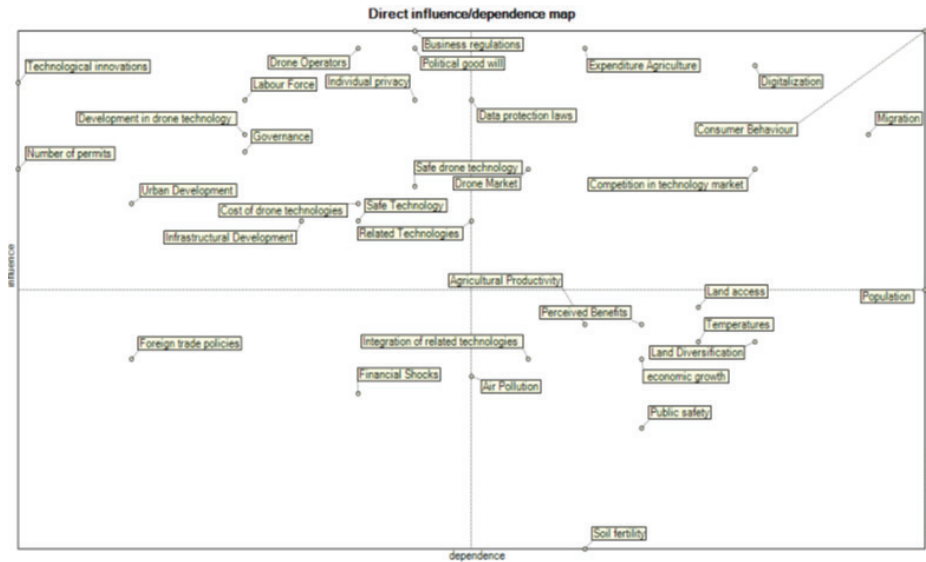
Direct influence/dependence map

Business regulations
Technological innovations
Drone Operators
Political good will
Expenditure Agriculture
Labour Force
Individual privacy
Digitalization
Development in drone technology
Data protection laws
Migration
Consumer Behaviour
Governance
Number of permits
Safe drone technology
Drone Market
Competition in technology market
Urban Development
Safe Technology
Cost of drone technologies
Related Technologies
Infrastructural Development
influence
Agricultural Productivity
Land access
Population
Perceived Benefits
Temperatures
Foreign trade policies
Integration of related technologies
Land Diversification
Financial Shocks
economic growth
Air Pollution
Public safety
Soil fertility
dependence